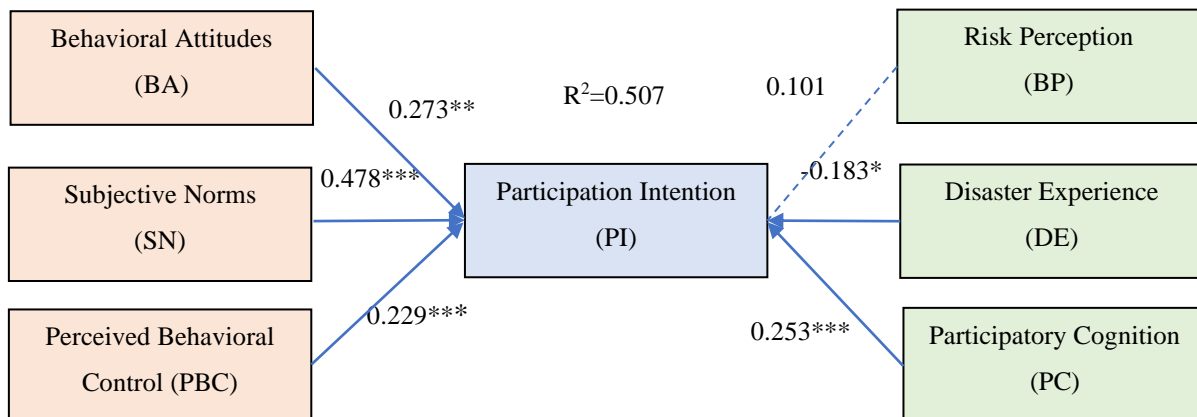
Behavioral Attitudes (BA)

0.273**

$R^2$=0.507

0.101

Risk Perception (BP)

Subjective Norms (SN)

0.478***

Participation Intention (PI)

-0.183*

Disaster Experience (DE)

Perceived Behavioral Control (PBC)

0.229***

0.253***

Participatory Cognition (PC)